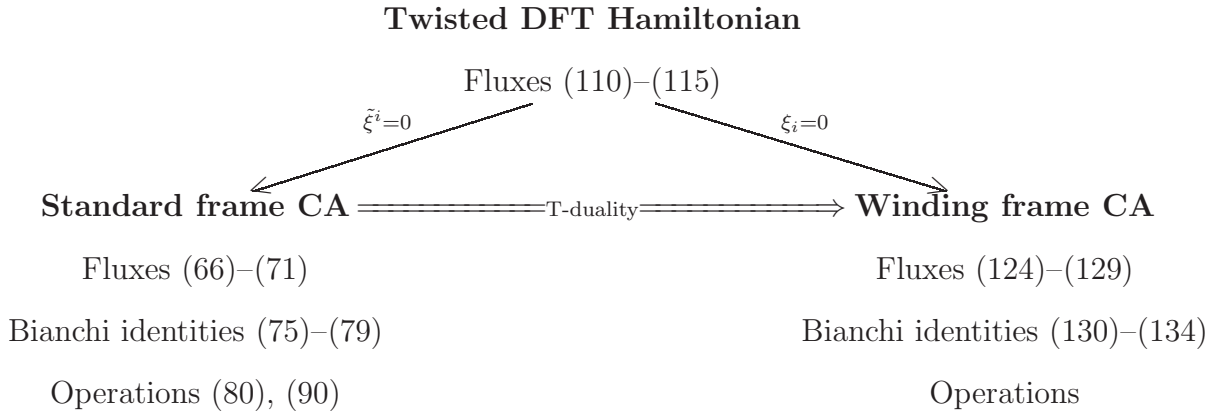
**Twisted DFT Hamiltonian**

Fluxes (110)–(115)

$\tilde{\xi}^i=0$

$\xi_i=0$

**Standard frame CA** T-duality **Winding frame CA**

Fluxes (66)–(71)

Bianchi identities (75)–(79)

Operations (80), (90)

Fluxes (124)–(129)

Bianchi identities (130)–(134)

Operations